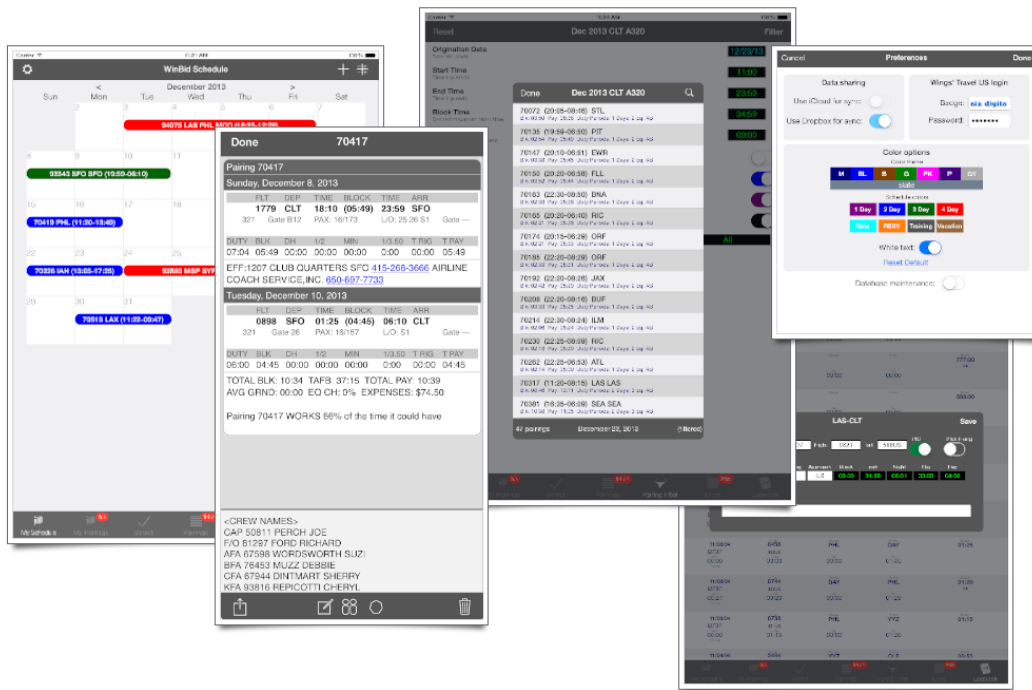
WinBid Schedule

December 2013

Sun Mon Tue Wed Thu Fri Sat

94075 LAS PHL MCO

93543 SFO SFO (10:50-06:10)

70419 PHL (11:20-13:49)

70326 IAH (13:05-17:35)

93880 MSP SYR

70515 LAX (11:20-09:47)

My Schedule My Pairings Search Settings

Done 70417

Pairing 70417

Sunday, December 8, 2013

| FLT | DEP | TIME | BLOCK | TIME | ARR |
|---|---|---|---|---|---|
| 1779 | CLT | 18:10 | (05:49) | 23:59 | SFO |
| 321 | Gate B12 | PAX: 16/173 | | L/O: 25 26 S1 | Gate — |

| DUTY | BLK | DH | 1/2 | MIN | 1/3.50 | T RIG | T PAY |
|---|---|---|---|---|---|---|---|
| 07:04 | 05:49 | 00:00 | 00:00 | 00:00 | 00:00 | 00:00 | 05:49 |

EFF:1207 CLUB QUARTERS SFO 415-268-3666 AIRLINE COACH SERVICE,INC. 650-697-7733

Tuesday, December 10, 2013

| FLT | DEP | TIME | BLOCK | TIME | ARR |
|---|---|---|---|---|---|
| 0898 | SFO | 01:25 | (04:45) | 06:10 | CLT |
| 321 | Gate 28 | PAX: 16/167 | | L/O: S1 | Gate — |

| DUTY | BLK | DH | 1/2 | MIN | 1/3.50 | T RIG | T PAY |
|---|---|---|---|---|---|---|---|
| 06:00 | 04:45 | 00:00 | 00:00 | 00:00 | 0:00 | 00:00 | 04:45 |

TOTAL BLK: 10:34 TAFB: 37:15 TOTAL PAY: 10:39
AVG GRND: 00:00 EQ CH: 0% EXPENSES: $74.50

Pairing 70417 WORKS 66% of the time it could have

<CREW NAMES>
CAP 50811 PERCH JOE
F/O 81297 FORD RICHARD
AFA 67598 WORDSWORTH SUZI
BFA 76453 MUZZ DEBBIE
CFA 67944 DINTMART SHERRY
KFA 93816 REPICOTTI CHERYL

Reset Dec 2013 CLT A320 Filter

Origination Date 12/23/13
Start Time 11:00
End Time 23:59
Block Time 08:00

Done Dec 2013 CLT A320

70072 (20:05-08:00) STL
70135 (19:59-06:30) PIT
70147 (20:10-06:31) EWR
70150 (20:00-06:26) FLL
70163 (22:30-08:00) BNA
70165 (20:20-06:40) RIC
70174 (21:15-06:26) ORF
70185 (22:30-06:26) ORF
70192 (22:30-06:26) JAX
70208 (22:10-06:26) BUF
70214 (22:30-06:24) ILM
70230 (22:25-06:30) RIC
70262 (22:25-06:53) ATL
70317 (11:20-08:15) LAS LAS
70381 (18:38-06:06) SEA SEA

47 pairings December 23, 2013 (filtered)

All

Cancel Preferences Done

Data sharing
Use iCloud for sync:
Use Dropbox for sync:

Wings' Travel US login
Badge: six digits
Password: •••••••

Color options
M BL B G PK P GY
state
1 Day 2 Day 3 Day 4 Day
Sick RESV Training Vacation
White text:
Reset Default

Database maintenance:

LAS-CLT Save